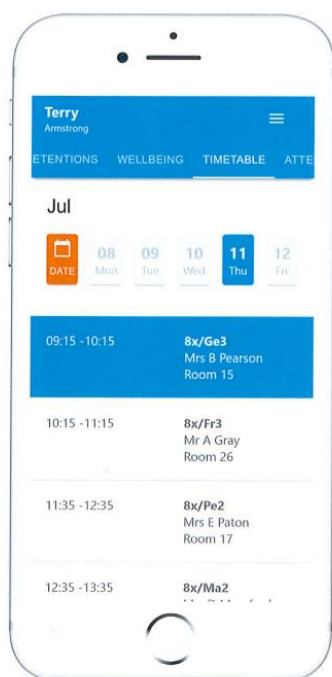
Terry
Armstrong

ETENTIONS WELLBEING TIMETABLE ATTE

Jul

DATE
08 Mon
09 Tue
10 Wed
11 Thu
12 Fri

09:15 -10:15
8x/Ge3
Mrs B Pearson
Room 15

10:15 -11:15
8x/Fr3
Mr A Gray
Room 26

11:35 -12:35
8x/Pe2
Mrs E Paton
Room 17

12:35 -13:35
8x/Ma2
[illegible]